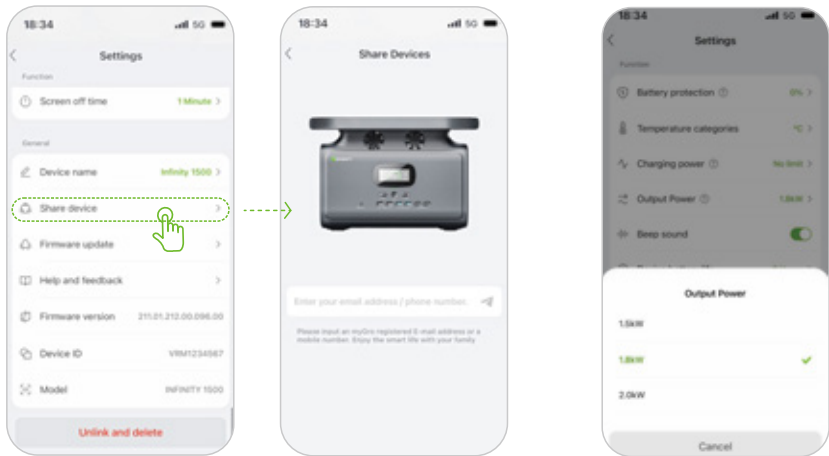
18:34 5G

Settings

Function

Screen off time 1 Minute >

General

Device name Infinity 1500 >

Share device >

Firmware update >

Help and feedback >

Firmware version 211.01.212.00.096.00

Device ID VRM1234567

Model INFINITY 1500

Unlink and delete

18:34 5G

Share Devices

Enter your email address / phone number.

Please input an myGro registered E-mail address or a mobile number. Enjoy the smart life with your family

18:34 5G

Settings

Function

Battery protection 0% >

Temperature categories °C >

Charging power No limit >

Output Power 1.8kW >

Beep sound

Output Power

1.5kW

1.8kW

2.0kW

Cancel